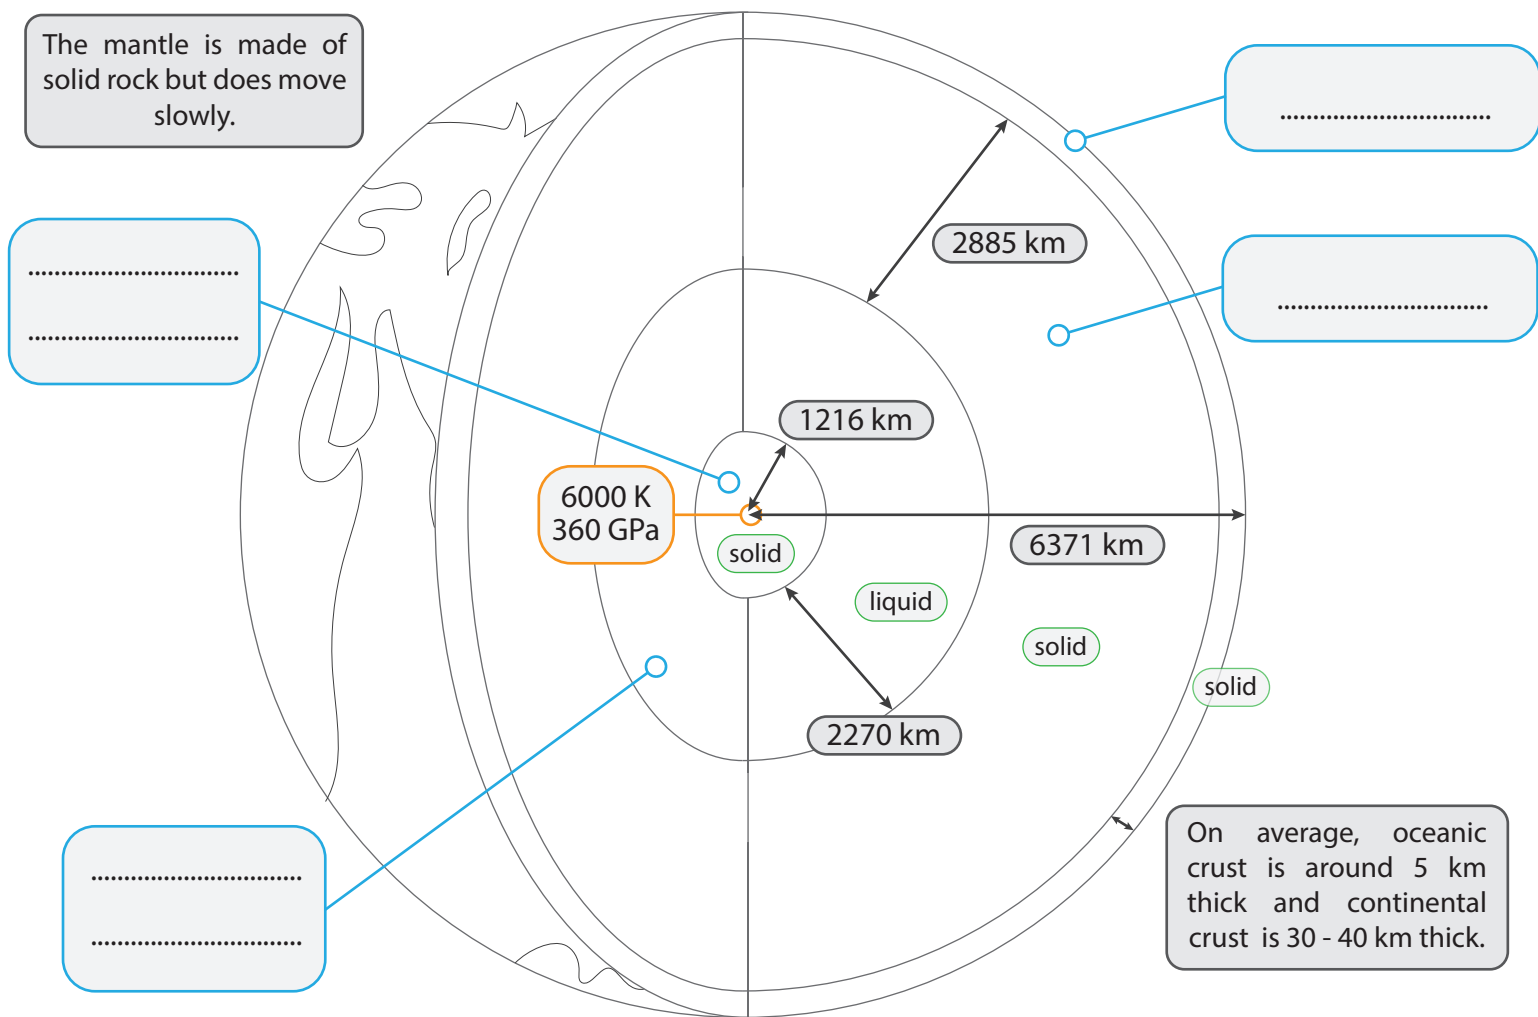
The mantle is made of solid rock but does move slowly.

..............................

..............................

..............................

..............................

..............................

..............................

2885 km

1216 km

6000 K
360 GPa

solid

6371 km

liquid

solid

solid

2270 km

On average, oceanic crust is around 5 km thick and continental crust is 30 - 40 km thick.